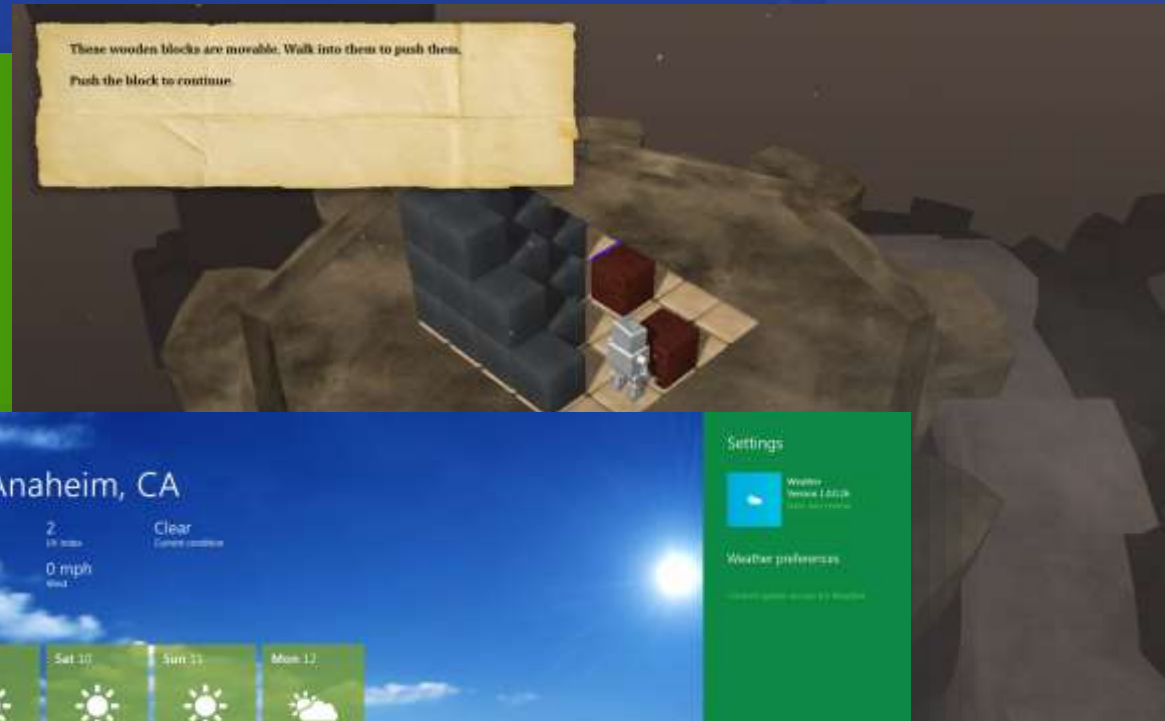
These wooden blocks are movable. Walk into them to push them.

Push the block to continue.

Anaheim, CA

2
UV Index

Clear
Current condition

0 mph
Wind

Sat 10

Sun 11

Mon 12

Settings

Weather
Version 1.0.0.26
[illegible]

Weather preferences

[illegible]